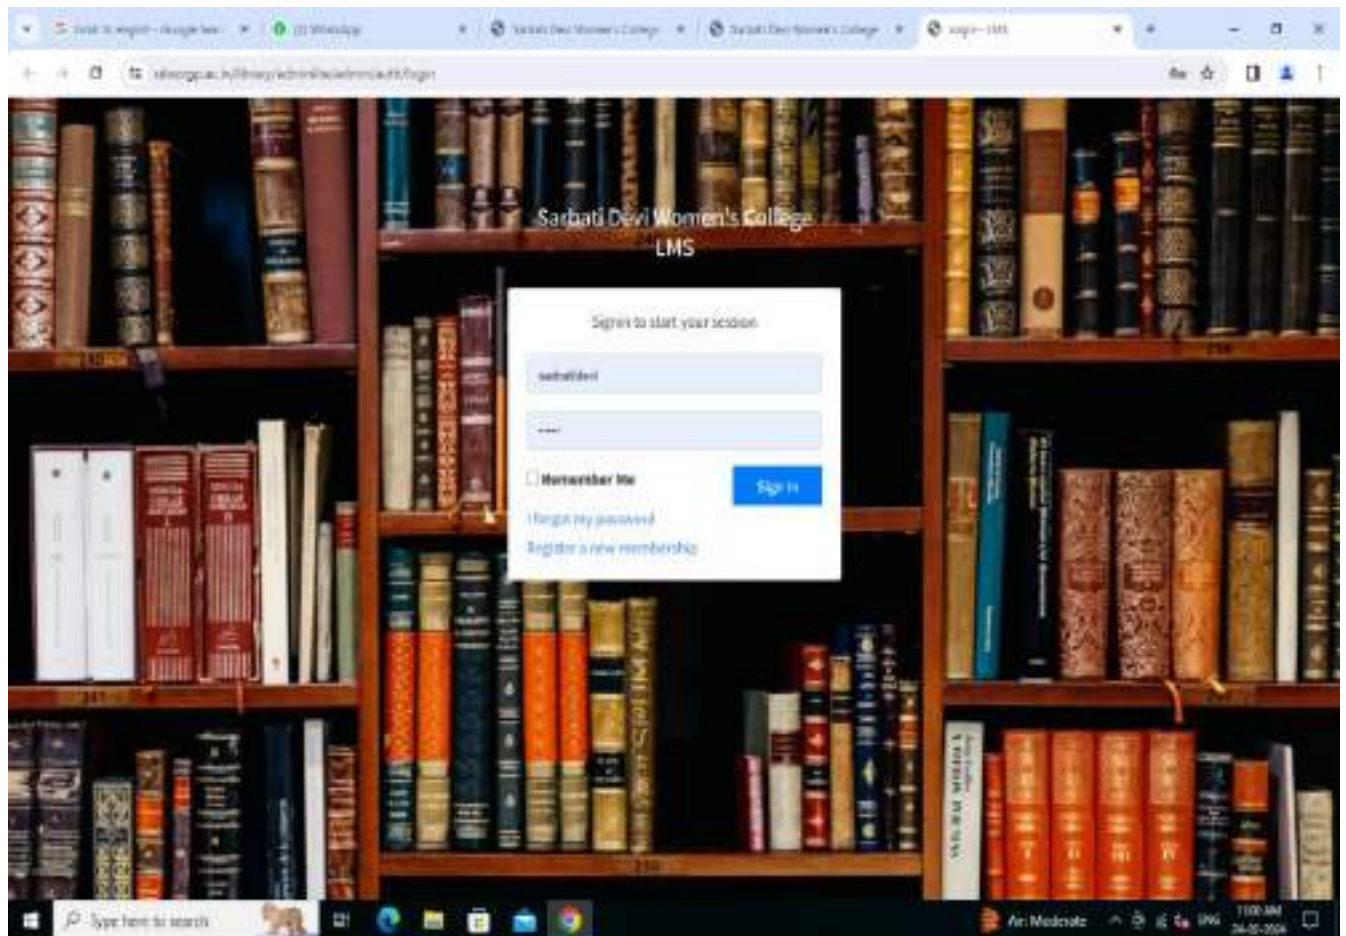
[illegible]
(3) WhatsApp
Sarbati Devi Women's College
Sarbati Devi Women's College
Login - LMS
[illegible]

Sarbati Devi Women's College
LMS

Sign in to start your session

sarbatidevi

••••

Remember Me

Sign In

I forgot my password

Register a new membership

Type here to search

Air: Moderate

ENG

11:00 AM

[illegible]